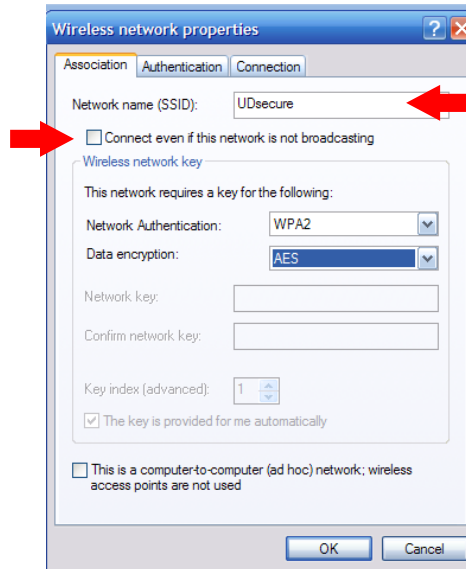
Wireless network properties

Association | Authentication | Connection

Network name (SSID): UDsecure

Connect even if this network is not broadcasting

Wireless network key

This network requires a key for the following:

Network Authentication: WPA2

Data encryption: AES

Network key:

Confirm network key:

Key index (advanced): 1

The key is provided for me automatically

This is a computer-to-computer (ad hoc) network; wireless access points are not used

OK Cancel